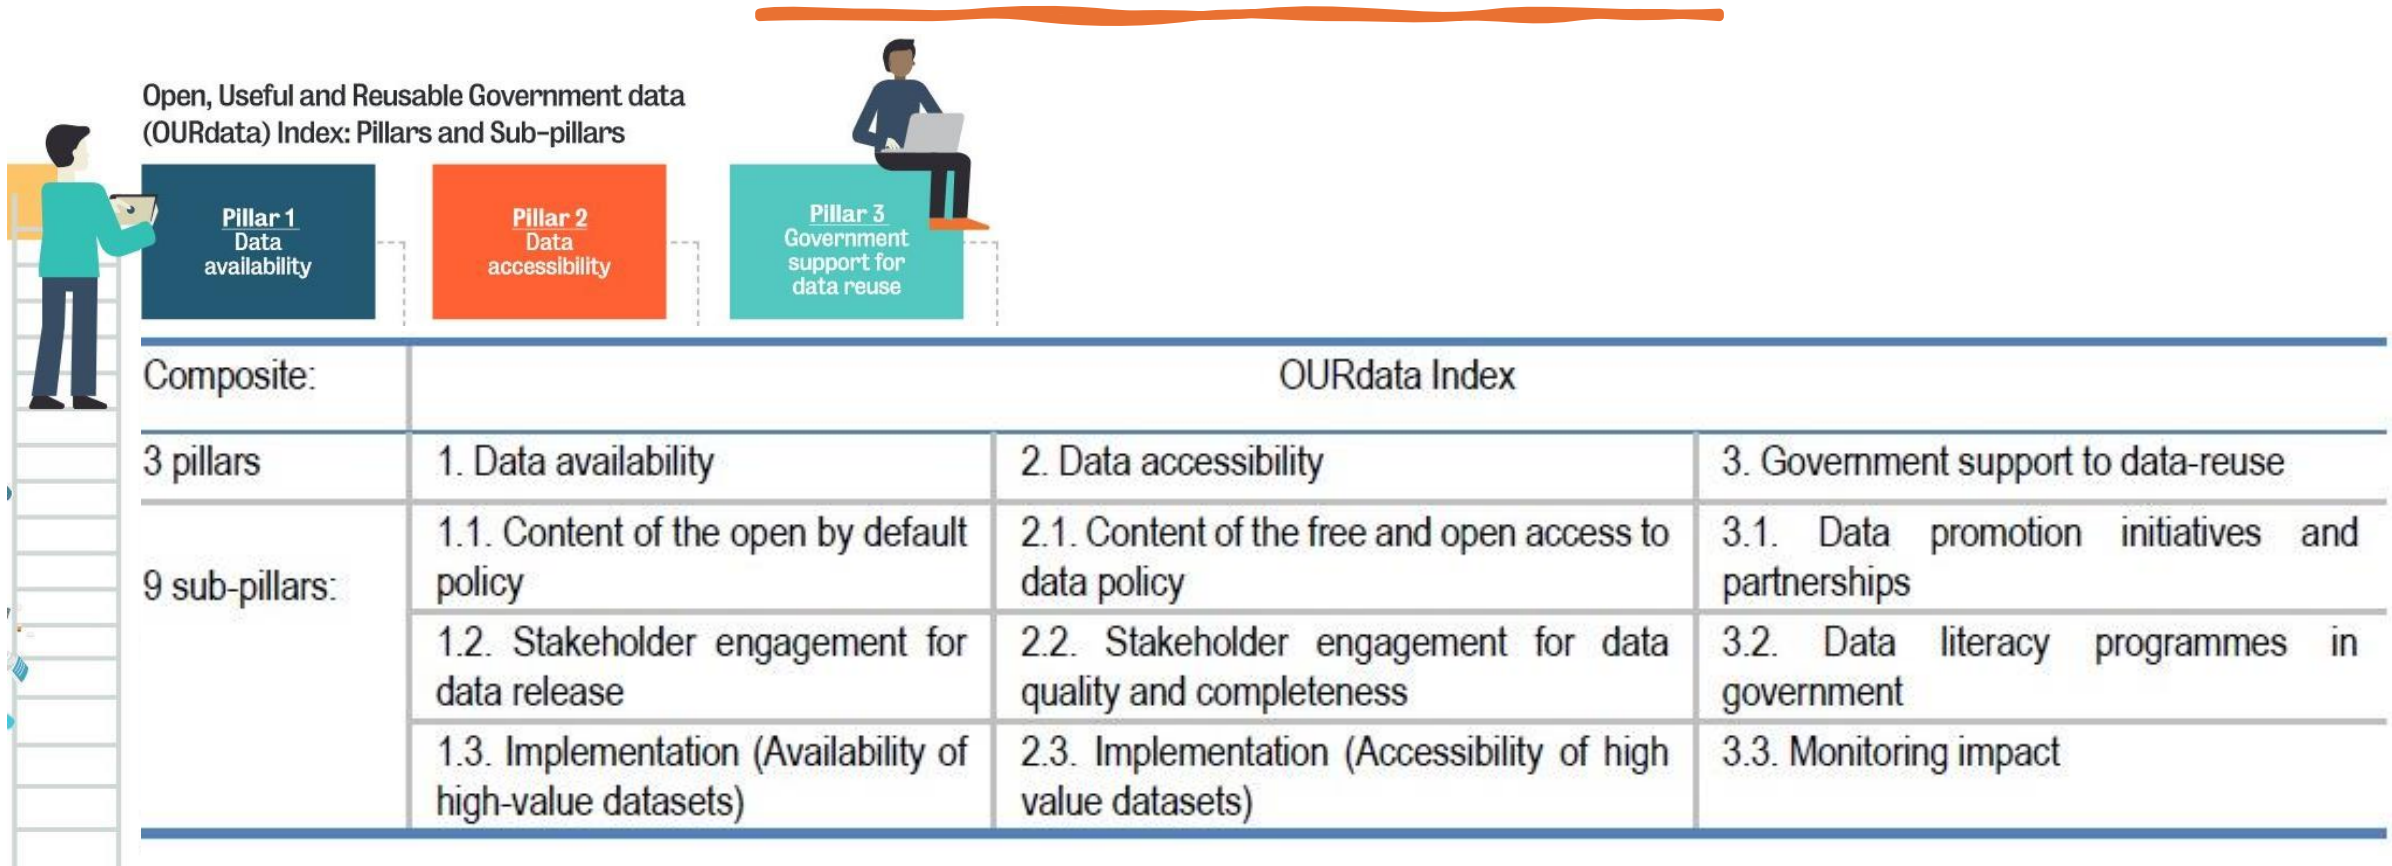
Open, Useful and Reusable Government data (OURdata) Index: Pillars and Sub-pillars

Pillar 1
Data availability

Pillar 2
Data accessibility

Pillar 3
Government support for data reuse

| Composite: | OURdata Index | | |
|---|---|---|---|
| 3 pillars | 1. Data availability | 2. Data accessibility | 3. Government support to data-reuse |
| 9 sub-pillars: | 1.1. Content of the open by default policy | 2.1. Content of the free and open access to data policy | 3.1. Data promotion initiatives and partnerships |
| | 1.2. Stakeholder engagement for data release | 2.2. Stakeholder engagement for data quality and completeness | 3.2. Data literacy programmes in government |
| | 1.3. Implementation (Availability of high-value datasets) | 2.3. Implementation (Accessibility of high value datasets) | 3.3. Monitoring impact |